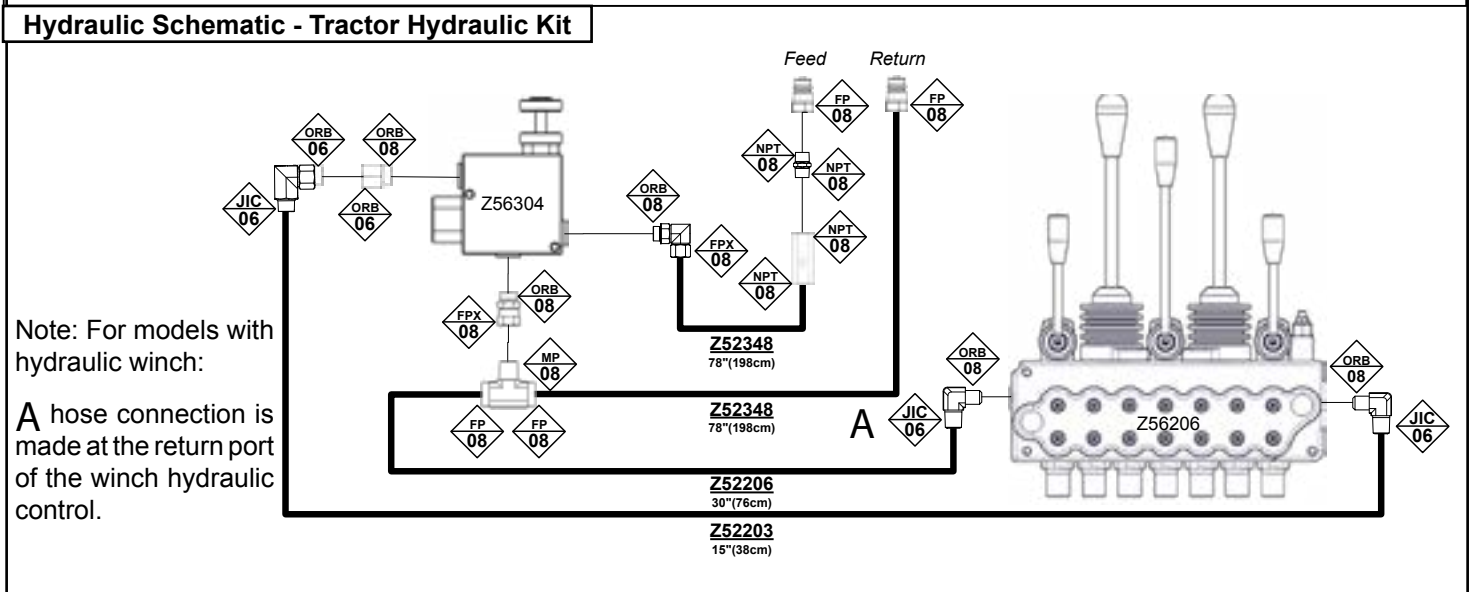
Hydraulic Schematic - Tractor Hydraulic Kit

Feed
Return

FP 08
FP 08

ORB 06
ORB 08
JIC 06
ORB 06
Z56304
NPT 08
NPT 08
NPT 08
ORB 08
FPX 08
NPT 08
ORB 08
FPX 08
MP 08
FP 08
FP 08

Z52348
78"(198cm)

Z52348
78"(198cm)

Z52206
30"(76cm)

Z52203
15"(38cm)

ORB 08
JIC 06
A
Z56206
ORB 08
JIC 06

Note: For models with hydraulic winch:

A hose connection is made at the return port of the winch hydraulic control.